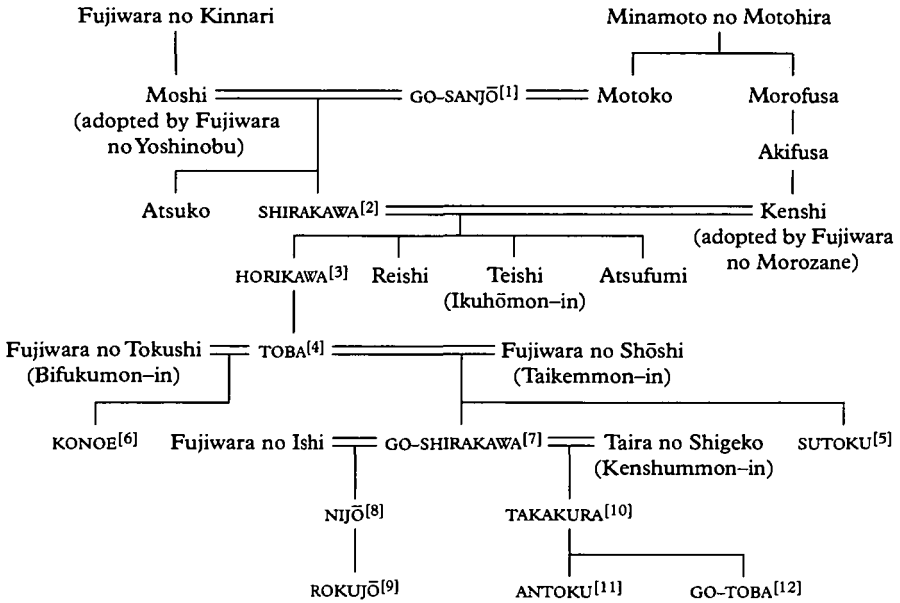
Fujiwara no Kinnari

Minamoto no Motohira

Moshi (adopted by Fujiwara no Yoshinobu)

GO-SANJŌ$^{[1]}$

Motoko

Morofusa

Akifusa

Atsuko

SHIRAKAWA$^{[2]}$

Kenshi (adopted by Fujiwara no Morozane)

HORIKAWA$^{[3]}$

Reishi

Teishi (Ikuhōmon-in)

Atsufumi

Fujiwara no Tokushi (Bifukumon-in)

TOBA$^{[4]}$

Fujiwara no Shōshi (Taikemmon-in)

KONOE$^{[6]}$

Fujiwara no Ishi

GO-SHIRAKAWA$^{[7]}$

Taira no Shigeko (Kenshummon-in)

SUTOKU$^{[5]}$

NIJŌ$^{[8]}$

TAKAKURA$^{[10]}$

ROKUJŌ$^{[9]}$

ANTOKU$^{[11]}$

GO-TOBA$^{[12]}$